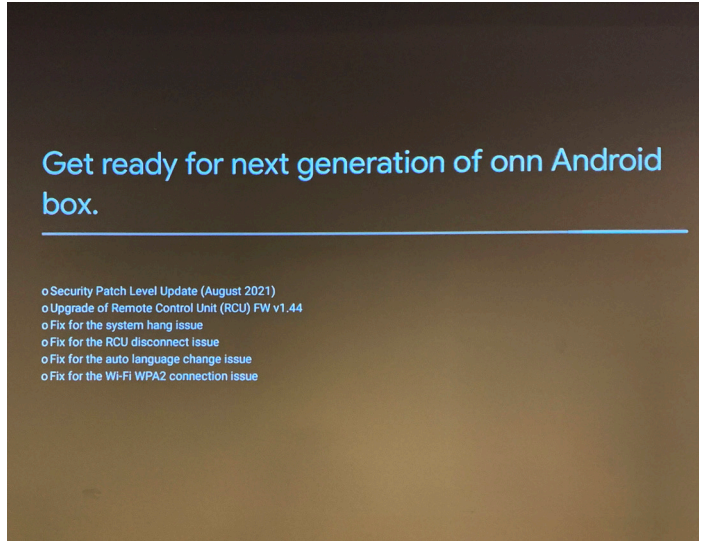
Get ready for next generation of onn Android box.

o Security Patch Level Update (August 2021)
o Upgrade of Remote Control Unit (RCU) FW v1.44
o Fix for the system hang issue
o Fix for the RCU disconnect issue
o Fix for the auto language change issue
o Fix for the Wi-Fi WPA2 connection issue